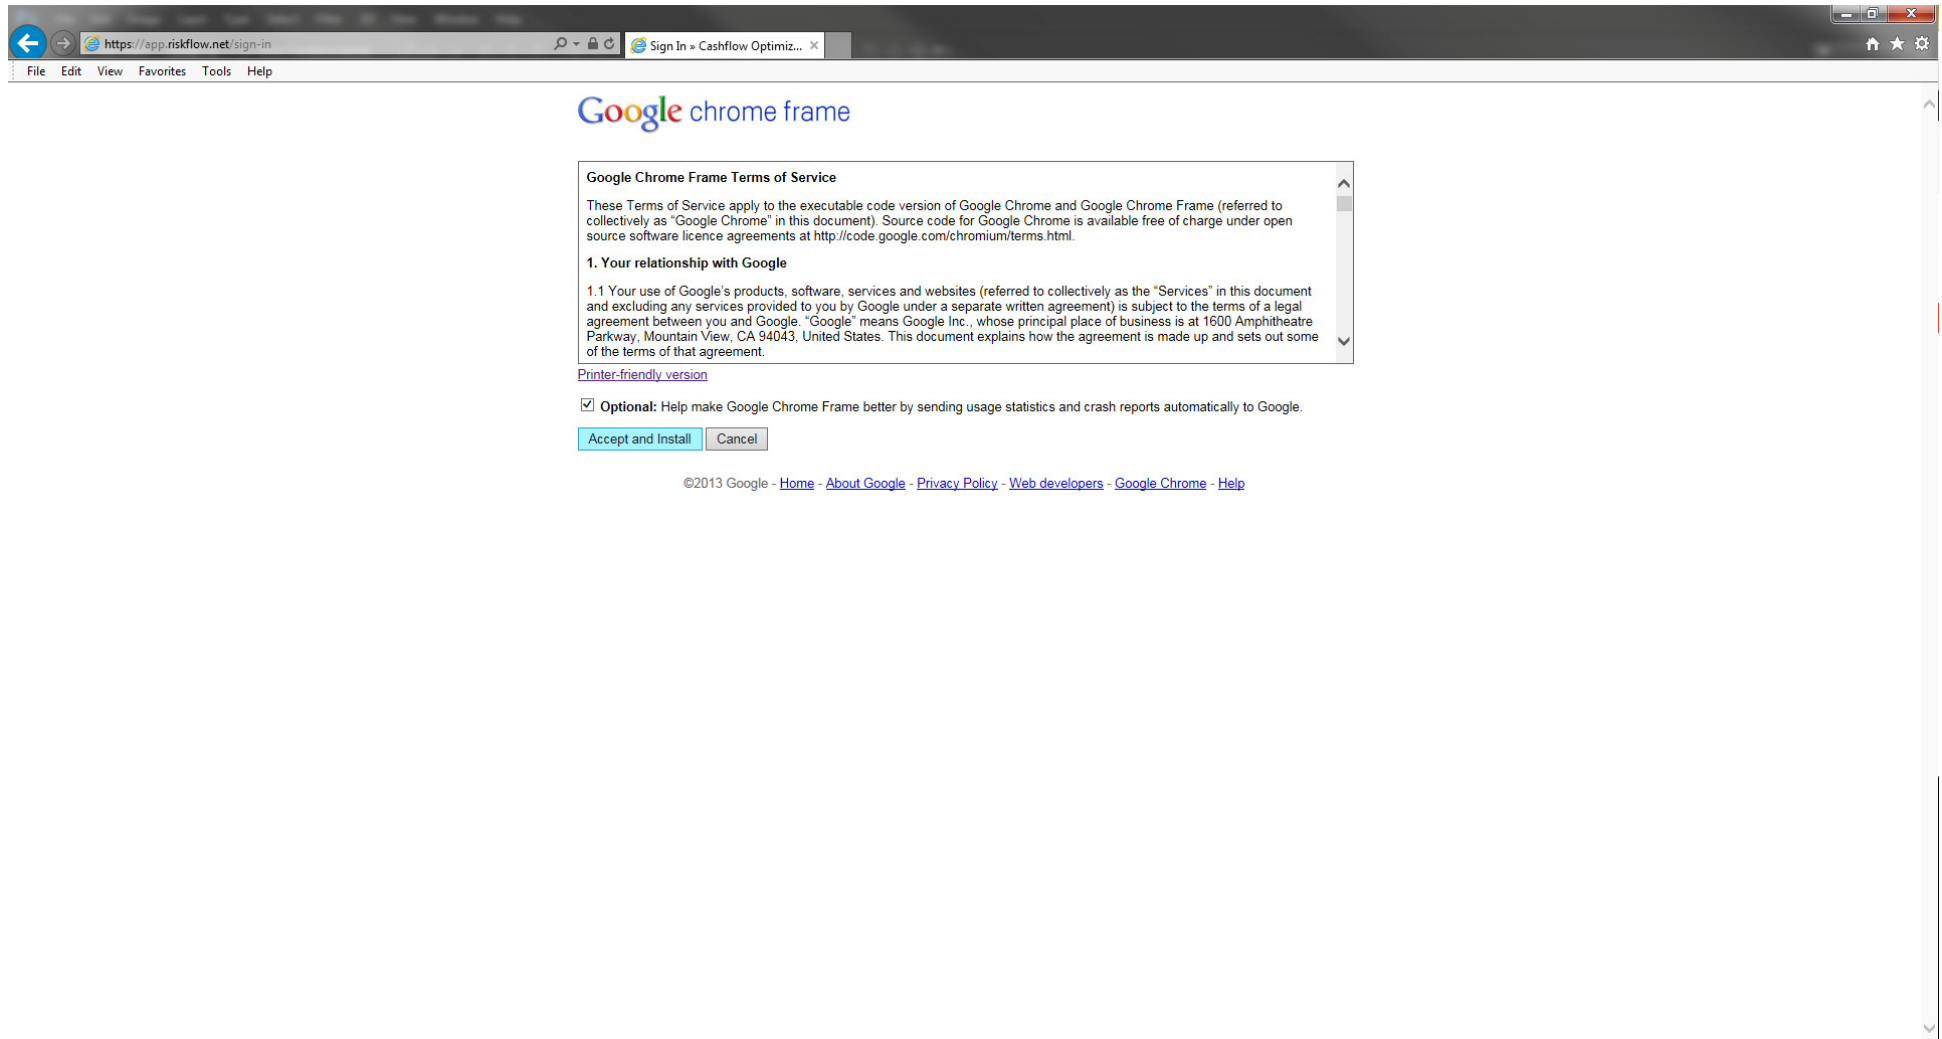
https://app.riskflow.net/sign-in

Sign In » Cashflow Optimiz...

File Edit View Favorites Tools Help

Google chrome frame

Google Chrome Frame Terms of Service

These Terms of Service apply to the executable code version of Google Chrome and Google Chrome Frame (referred to collectively as "Google Chrome" in this document). Source code for Google Chrome is available free of charge under open source software licence agreements at http://code.google.com/chromium/terms.html.

1. Your relationship with Google

1.1 Your use of Google's products, software, services and websites (referred to collectively as the "Services" in this document and excluding any services provided to you by Google under a separate written agreement) is subject to the terms of a legal agreement between you and Google. "Google" means Google Inc., whose principal place of business is at 1600 Amphitheatre Parkway, Mountain View, CA 94043, United States. This document explains how the agreement is made up and sets out some of the terms of that agreement.

Printer-friendly version

Optional: Help make Google Chrome Frame better by sending usage statistics and crash reports automatically to Google.

Accept and Install Cancel

©2013 Google - Home - About Google - Privacy Policy - Web developers - Google Chrome - Help